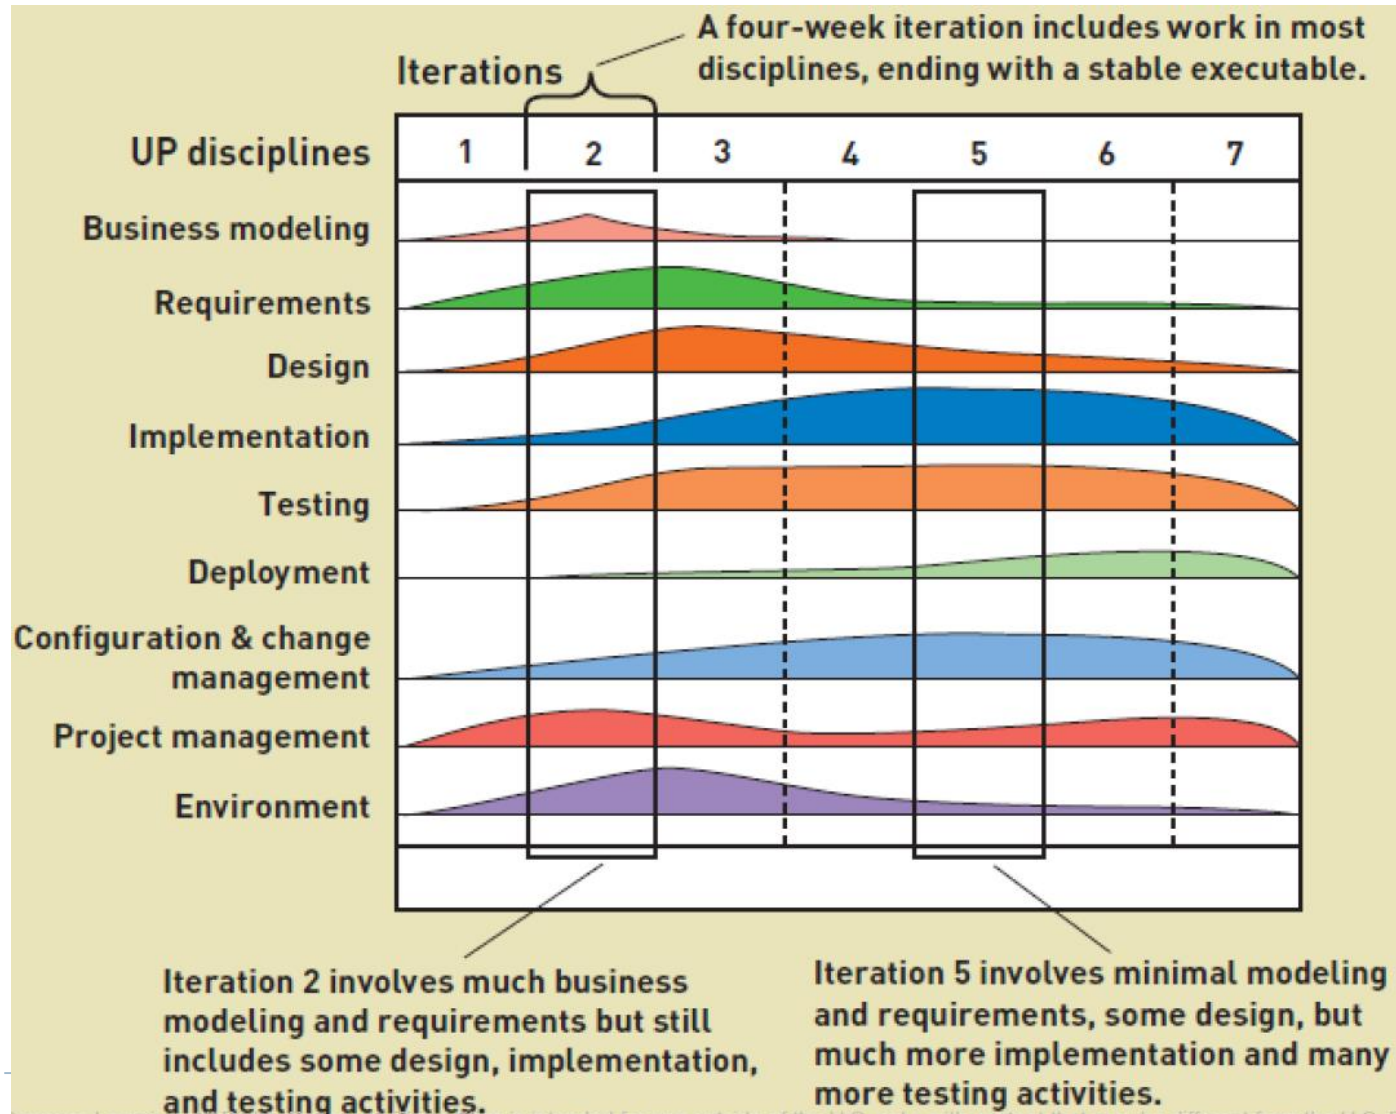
A four-week iteration includes work in most disciplines, ending with a stable executable.

Iterations

UP disciplines

| 1 | 2 | 3 | 4 | 5 | 6 | 7 |
|---|---|---|---|---|---|---|

Business modeling

Requirements

Design

Implementation

Testing

Deployment

Configuration & change management

Project management

Environment

Iteration 2 involves much business modeling and requirements but still includes some design, implementation, and testing activities.

Iteration 5 involves minimal modeling and requirements, some design, but much more implementation and many more testing activities.